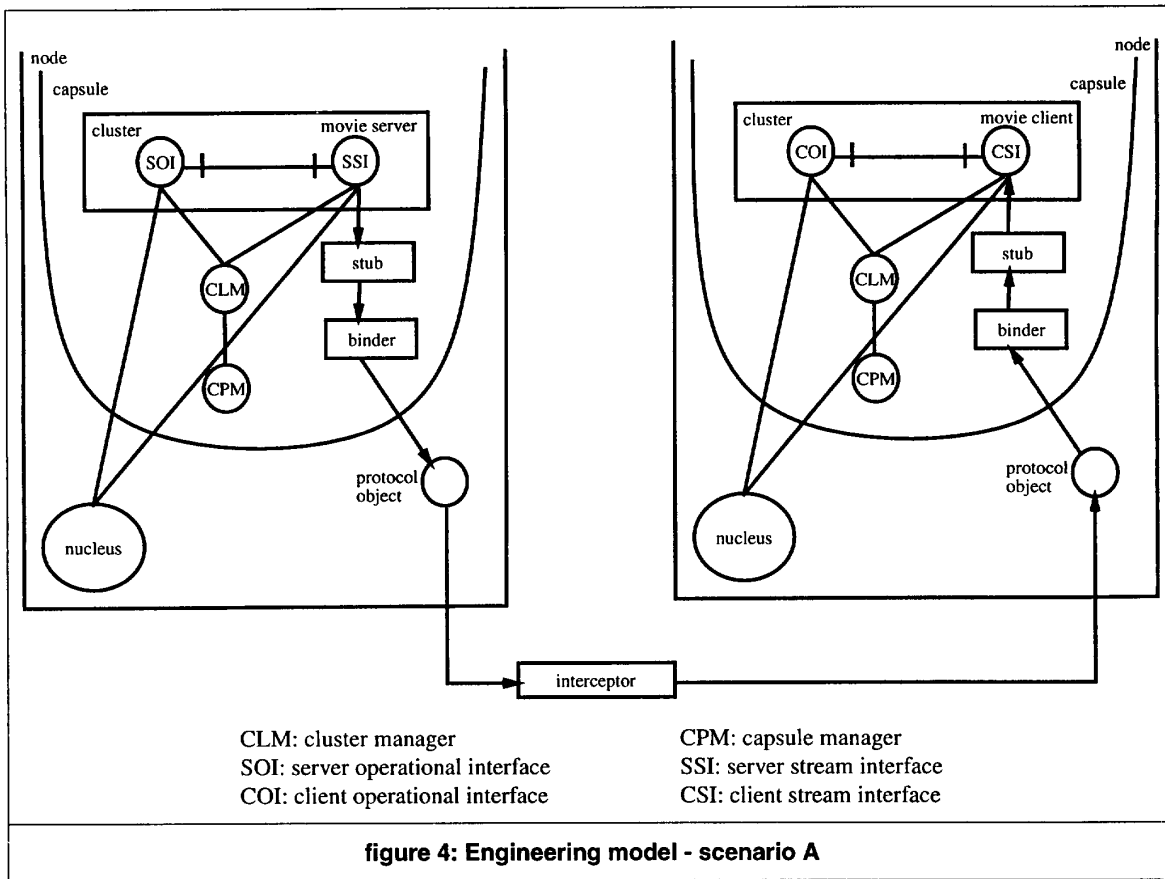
node
capsule
cluster
movie server
SOI
SSI
stub
CLM
binder
CPM
protocol object
nucleus

node
capsule
cluster
movie client
COI
CSI
stub
CLM
binder
CPM
protocol object
nucleus

interceptor

CLM: cluster manager
SOI: server operational interface
COI: client operational interface

CPM: capsule manager
SSI: server stream interface
CSI: client stream interface

figure 4: Engineering model - scenario A